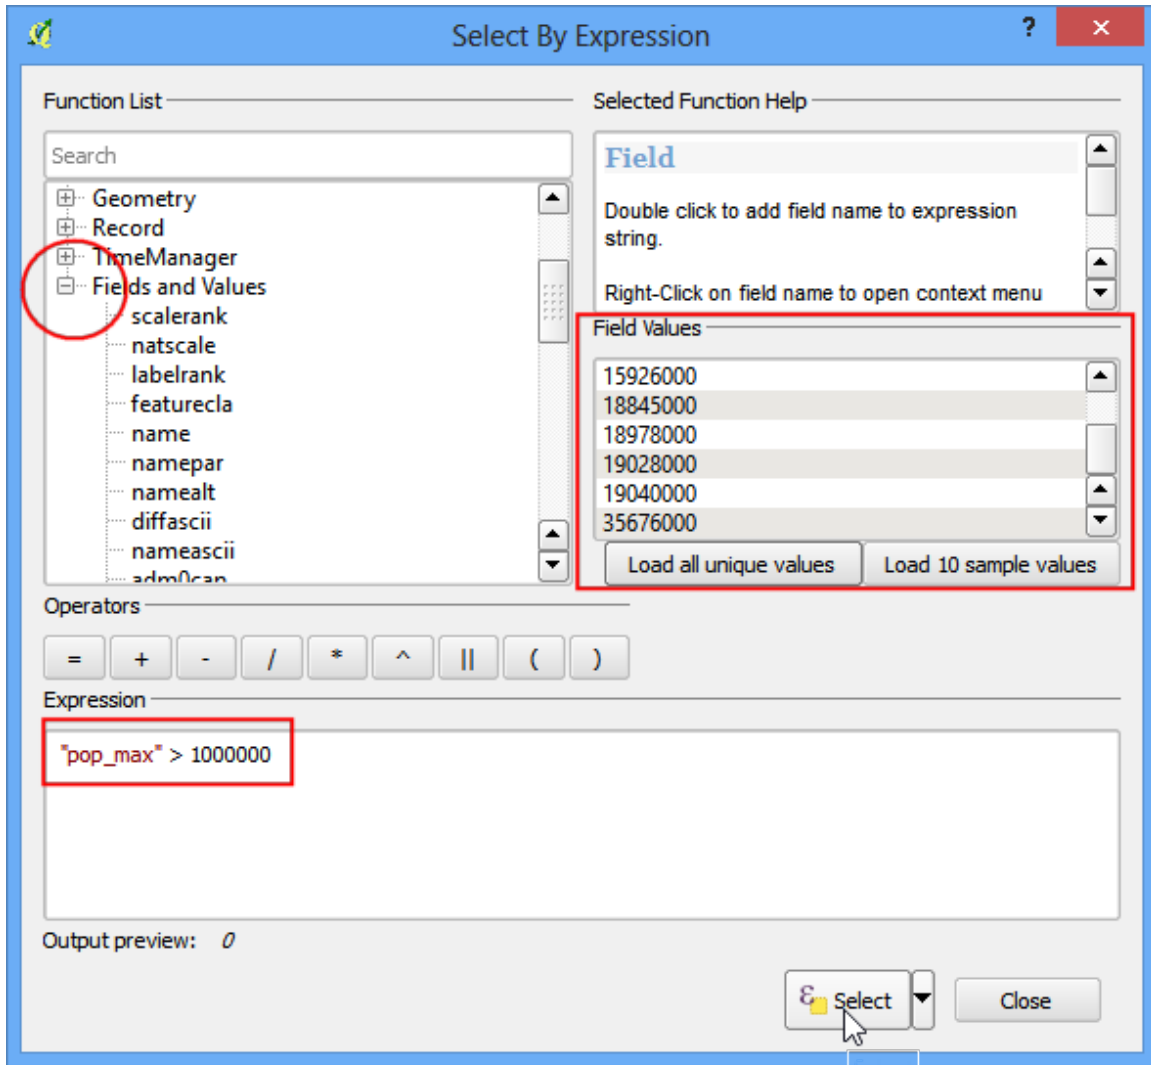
Select By Expression

?

Function List

Search

Geometry
Record
TimeManager
Fields and Values
scalerank
natscale
labelrank
featurecla
name
namepar
namealt
diffascii
nameascii
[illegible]

Selected Function Help

Field

Double click to add field name to expression string.

Right-Click on field name to open context menu

Field Values

15926000
18845000
18978000
19028000
19040000
35676000

Load all unique values
Load 10 sample values

Operators

= + - / * ^ || ( )

Expression

"pop_max" > 1000000

Output preview: 0

Select
Close